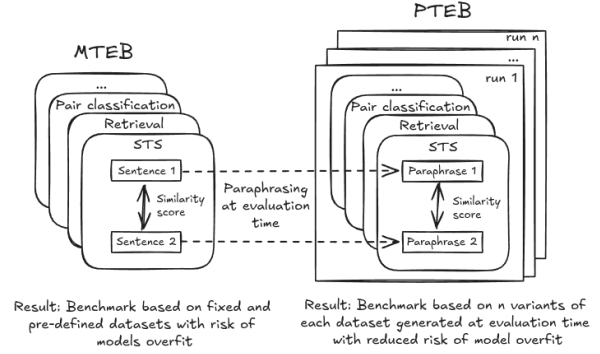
MTEB

...

Pair classification

Retrieval

STS

Sentence 1

Similarity score

Sentence 2

Paraphrasing at evaluation time

PTEB

run n

...

run 1

...

Pair classification

Retrieval

STS

Paraphrase 1

Similarity score

Paraphrase 2

Result: Benchmark based on fixed and pre-defined datasets with risk of models overfit

Result: Benchmark based on n variants of each dataset generated at evaluation time with reduced risk of model overfit